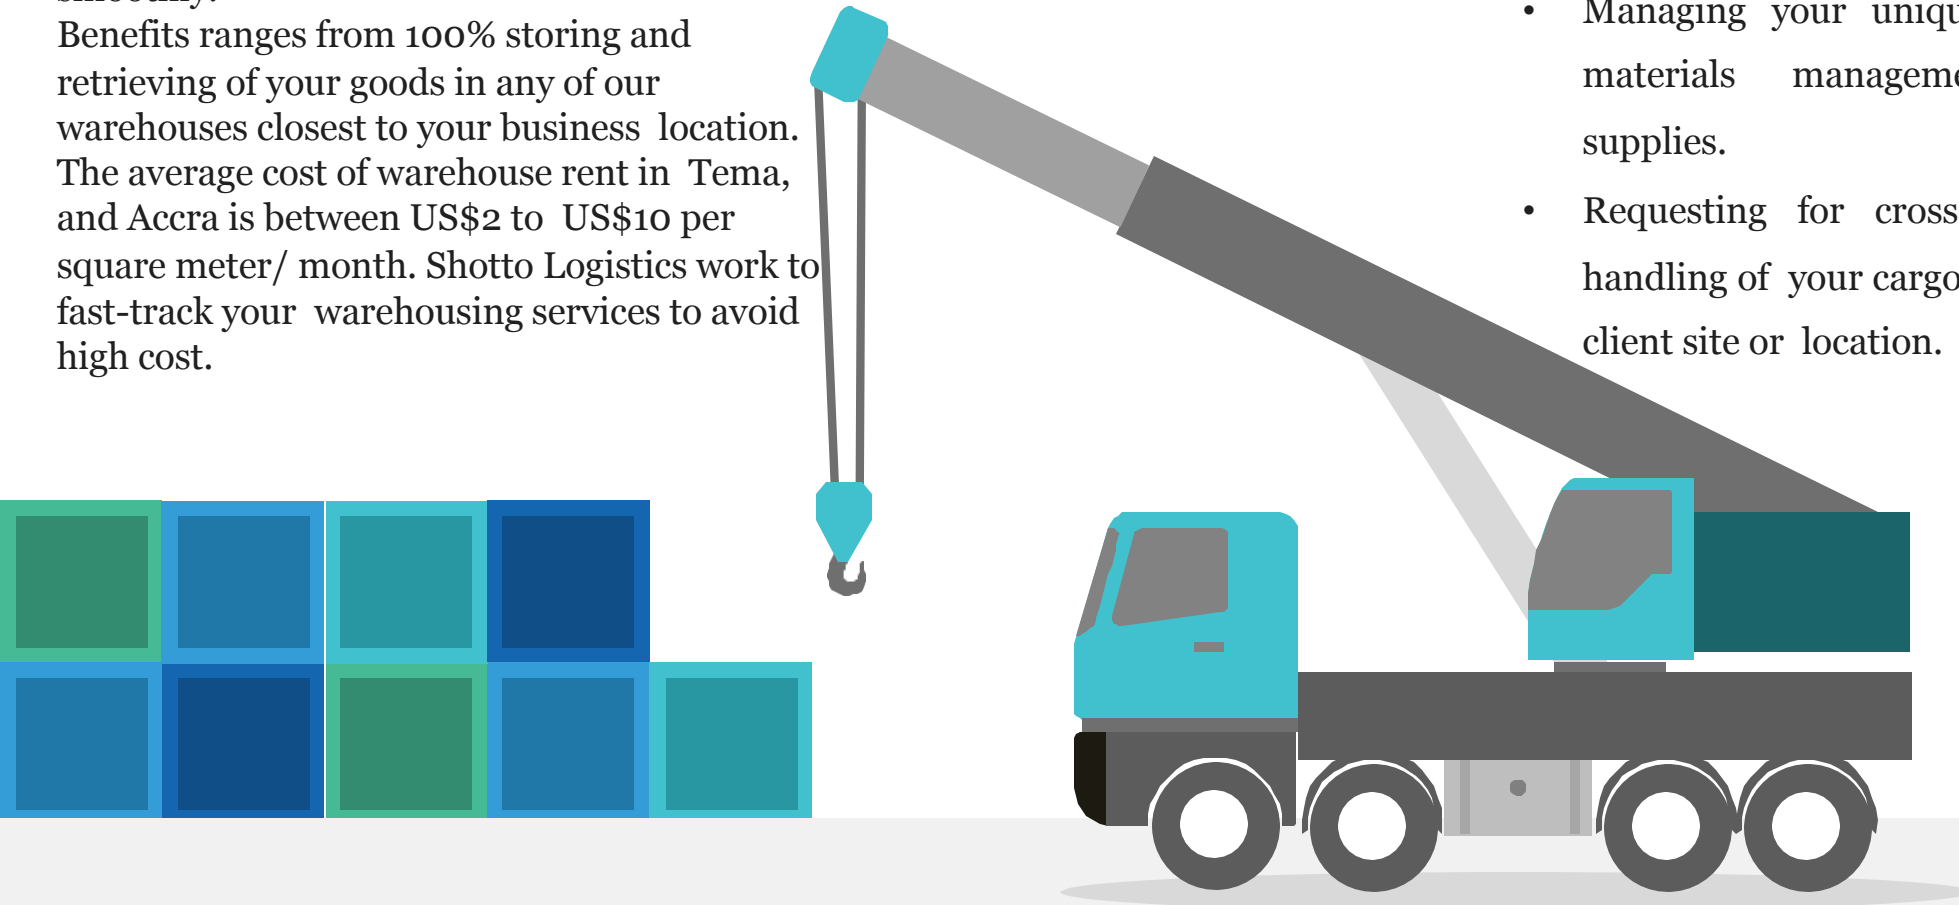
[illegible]

Benefits ranges from 100% storing and retrieving of your goods in any of our warehouses closest to your business location. The average cost of warehouse rent in Tema, and Accra is between US\$2 to US\$10 per square meter/ month. Shotto Logistics work to fast-track your warehousing services to avoid high cost.

- Managing your uniq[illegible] materials manageme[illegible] supplies.
- Requesting for cross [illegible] handling of your cargo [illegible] client site or location.